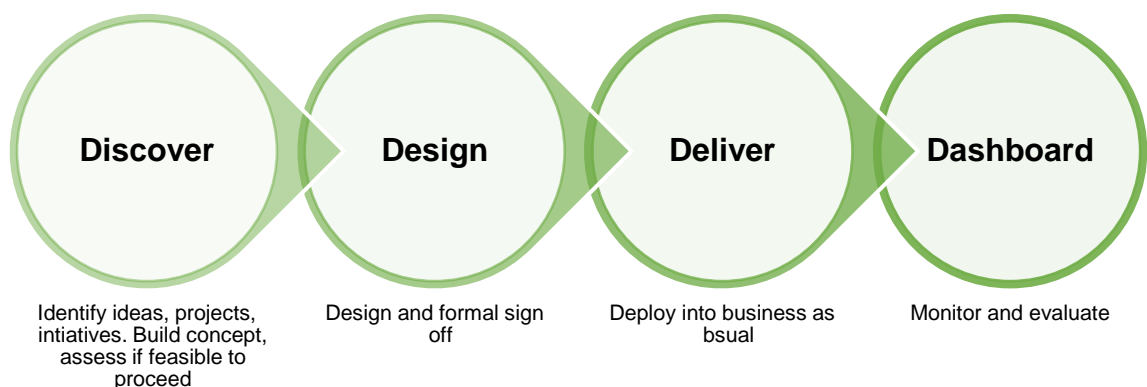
Discover

Design

Deliver

Dashboard

Identify ideas, projects, intiatives. Build concept, assess if feasible to proceed

Design and formal sign off

Deploy into business as bsual

Monitor and evaluate